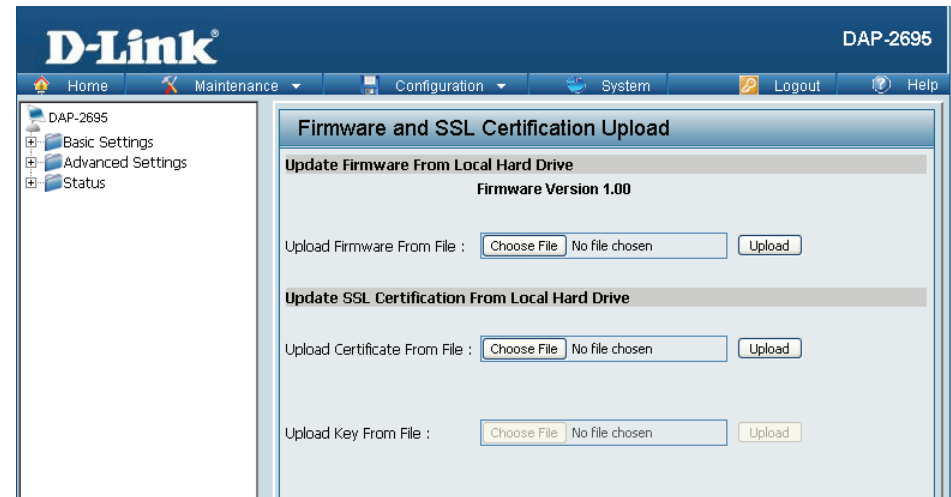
D-Link®

DAP-2695

Home | Maintenance | Configuration | System | Logout | Help

DAP-2695
Basic Settings
Advanced Settings
Status

Firmware and SSL Certification Upload

Update Firmware From Local Hard Drive

Firmware Version 1.00

Upload Firmware From File : Choose File No file chosen Upload

Update SSL Certification From Local Hard Drive

Upload Certificate From File : Choose File No file chosen Upload

Upload Key From File : Choose File No file chosen Upload